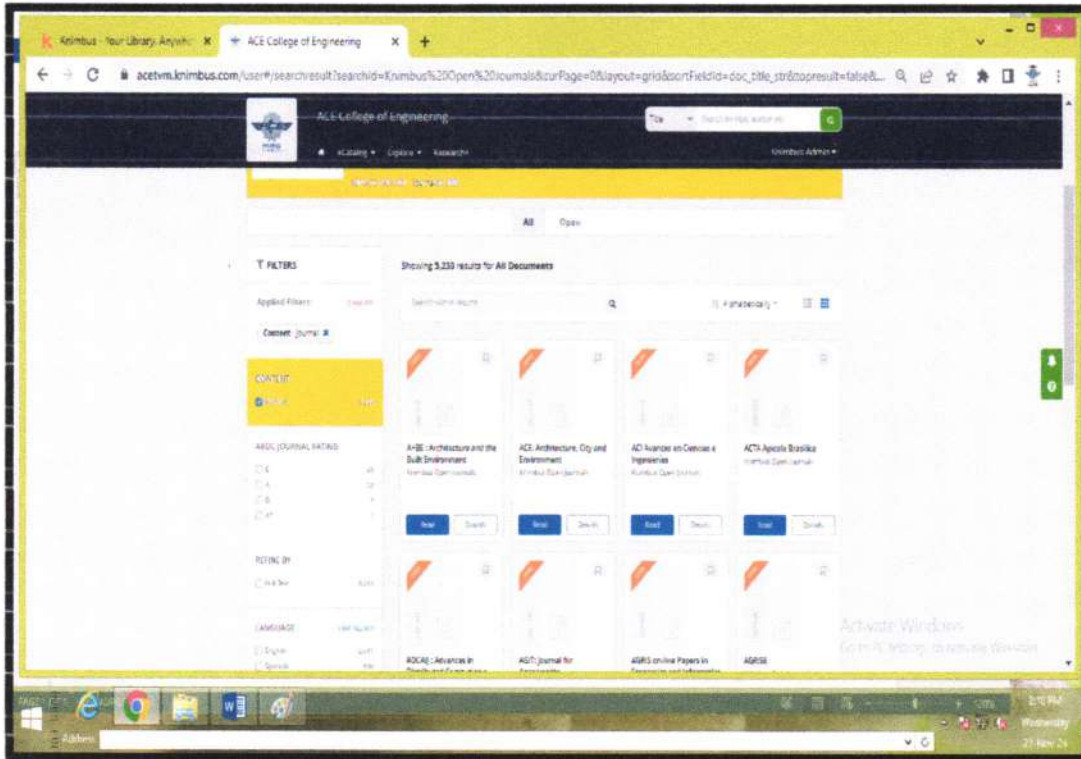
Knimbus - Your Library Anywhe ×
ACE College of Engineering ×
+

acetvm.knimbus.com/user#/searchresult?searchId=Knimbus%20Open%20Journals&curPage=0&layout=grid&sortFieldId=doc_title_str&topresult=false&...

ACE College of Engineering
Title
eCatalog • Explore • Research
Knimbus Admin •

All Open

FILTERS
Showing 5,230 results for All Documents
Applied Filters
Content: Journal ×
Alphabetically

CONTENT

ABDC JOURNAL RATING

A+BE : Architecture and the Built Environment
Knimbus Open Journals
Read Details

ACE: Architecture, City and Environment
Knimbus Open Journals
Read Details

ACI Avances en Ciencias e Ingenierías
Knimbus Open Journals
Read Details

ACTA Apicola Brasilica
Knimbus Open Journals
Read Details

LANGUAGE

AOCAE : Advances in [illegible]

AGIT: Journal for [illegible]

AGRIS on-line Papers in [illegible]

AGRISE

Activate Windows
Go to Settings to activate Windows.

Address

Wednesday
27 Nov 24